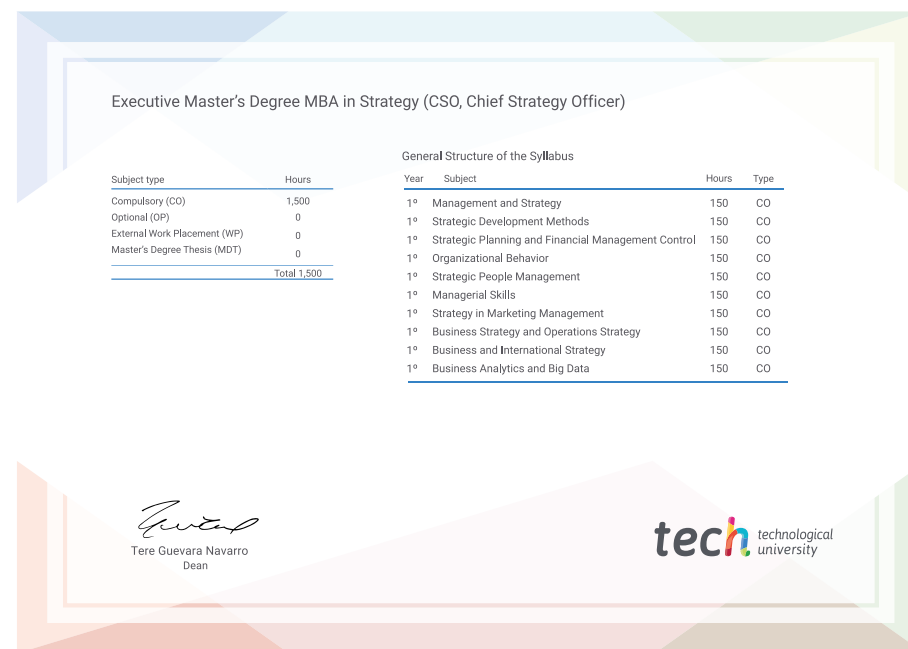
Executive Master's Degree MBA in Strategy (CSO, Chief Strategy Officer)

| Subject type | Hours |
|---|---|
| Compulsory (CO) | 1,500 |
| Optional (OP) | 0 |
| External Work Placement (WP) | 0 |
| Master's Degree Thesis (MDT) | 0 |
| | Total 1,500 |

General Structure of the Syllabus

| Year | Subject | Hours | Type |
|---|---|---|---|
| 1º | Management and Strategy | 150 | CO |
| 1º | Strategic Development Methods | 150 | CO |
| 1º | Strategic Planning and Financial Management Control | 150 | CO |
| 1º | Organizational Behavior | 150 | CO |
| 1º | Strategic People Management | 150 | CO |
| 1º | Managerial Skills | 150 | CO |
| 1º | Strategy in Marketing Management | 150 | CO |
| 1º | Business Strategy and Operations Strategy | 150 | CO |
| 1º | Business and International Strategy | 150 | CO |
| 1º | Business Analytics and Big Data | 150 | CO |

Tere Guevara Navarro
Dean

tech technological university